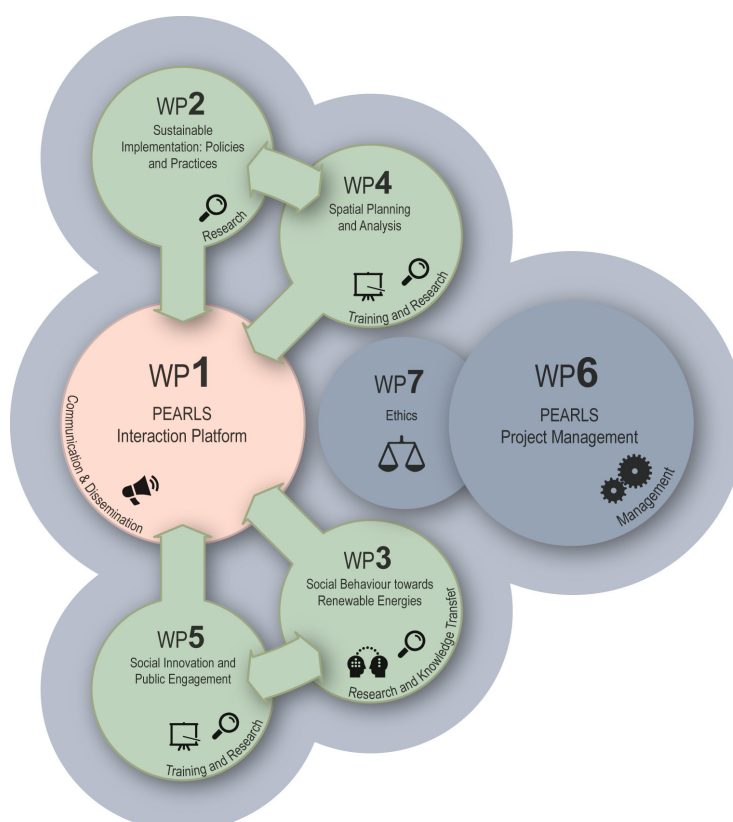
WP2
Sustainable Implementation: Policies and Practices
Research

WP4
Spatial Planning and Analysis
Training and Research

WP1
PEARLS
Interaction Platform
Communication & Dissemination

WP7
Ethics

WP6
PEARLS
Project Management
Management

WP3
Social Behaviour towards Renewable Energies
Research and Knowledge Transfer

WP5
Social Innovation and Public Engagement
Training and Research